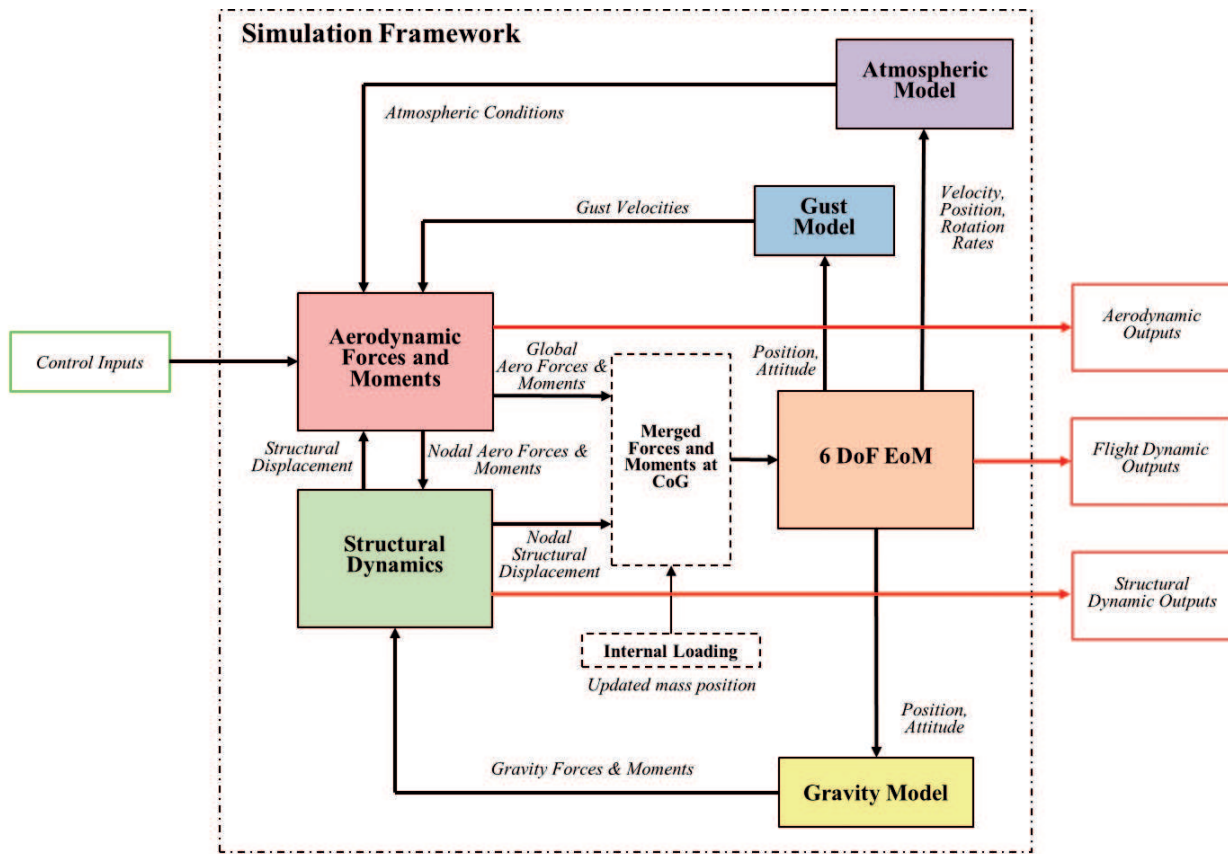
Simulation Framework

Atmospheric Model

Atmospheric Conditions

Gust Velocities

Gust Model

Velocity, Position, Rotation Rates

Control Inputs

Aerodynamic Forces and Moments

Aerodynamic Outputs

Global Aero Forces & Moments

Position, Attitude

Merged Forces and Moments at CoG

6 DoF EoM

Flight Dynamic Outputs

Structural Displacement

Nodal Aero Forces & Moments

Structural Dynamics

Nodal Structural Displacement

Structural Dynamic Outputs

Internal Loading

Updated mass position

Position, Attitude

Gravity Forces & Moments

Gravity Model